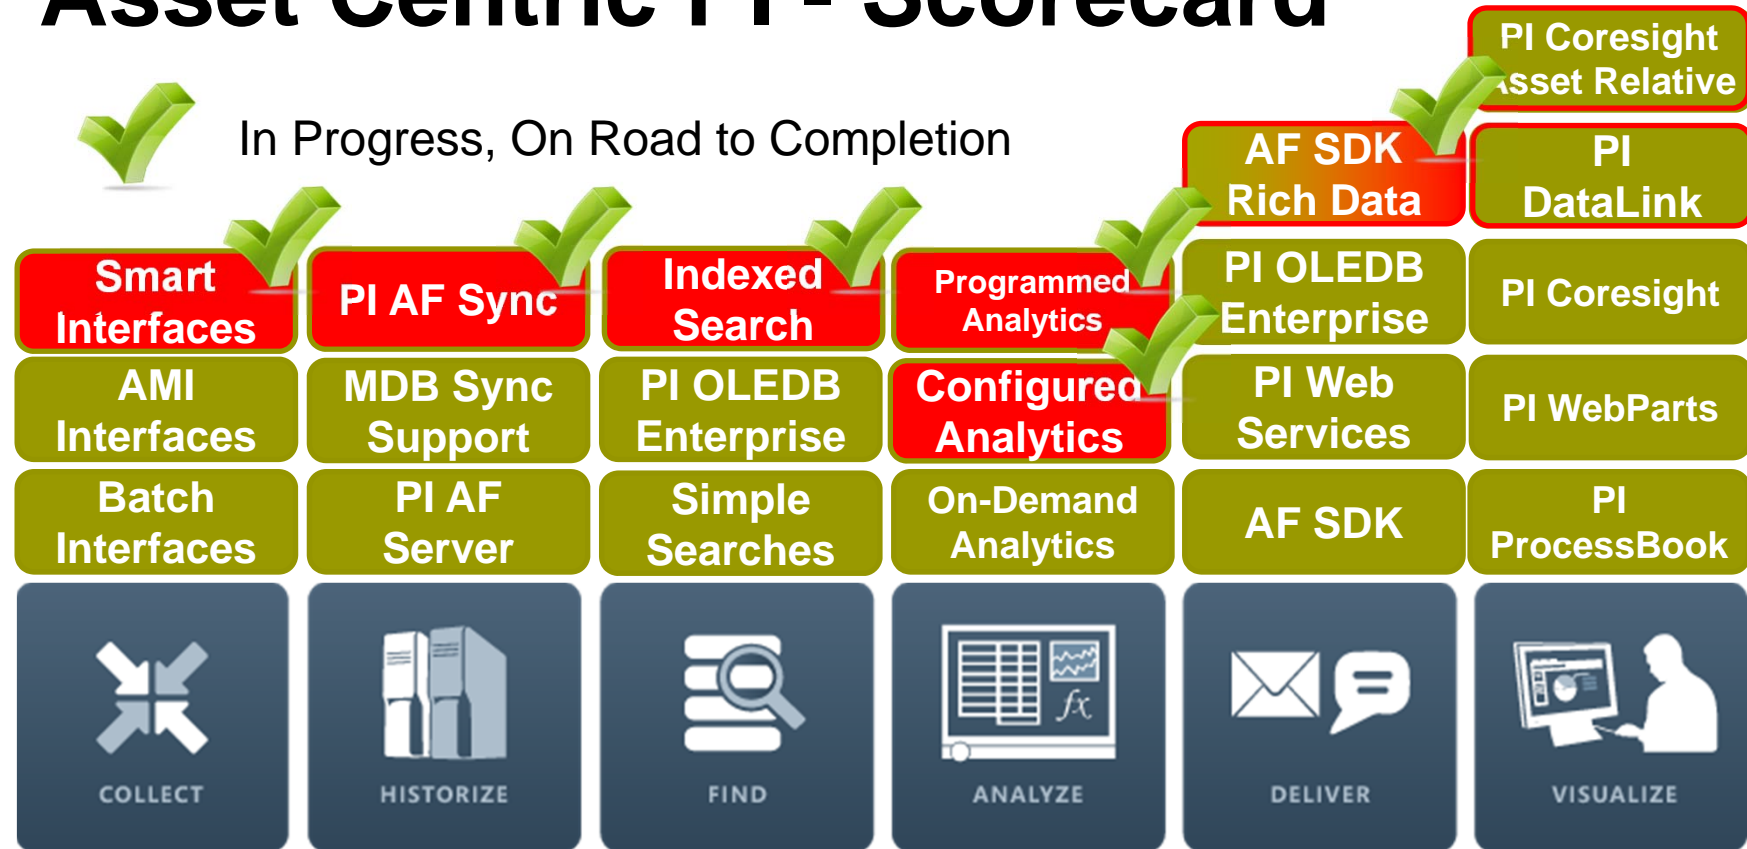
Asset Centric PI - Scorecard

In Progress, On Road to Completion

PI Coresight Asset Relative

AF SDK Rich Data

PI DataLink

Smart Interfaces

PI AF Sync

Indexed Search

Programmed Analytics

PI OLEDB Enterprise

PI Coresight

AMI Interfaces

MDB Sync Support

PI OLEDB Enterprise

Configured Analytics

PI Web Services

PI WebParts

Batch Interfaces

PI AF Server

Simple Searches

On-Demand Analytics

AF SDK

PI ProcessBook

COLLECT

HISTORIZE

FIND

ANALYZE

DELIVER

VISUALIZE